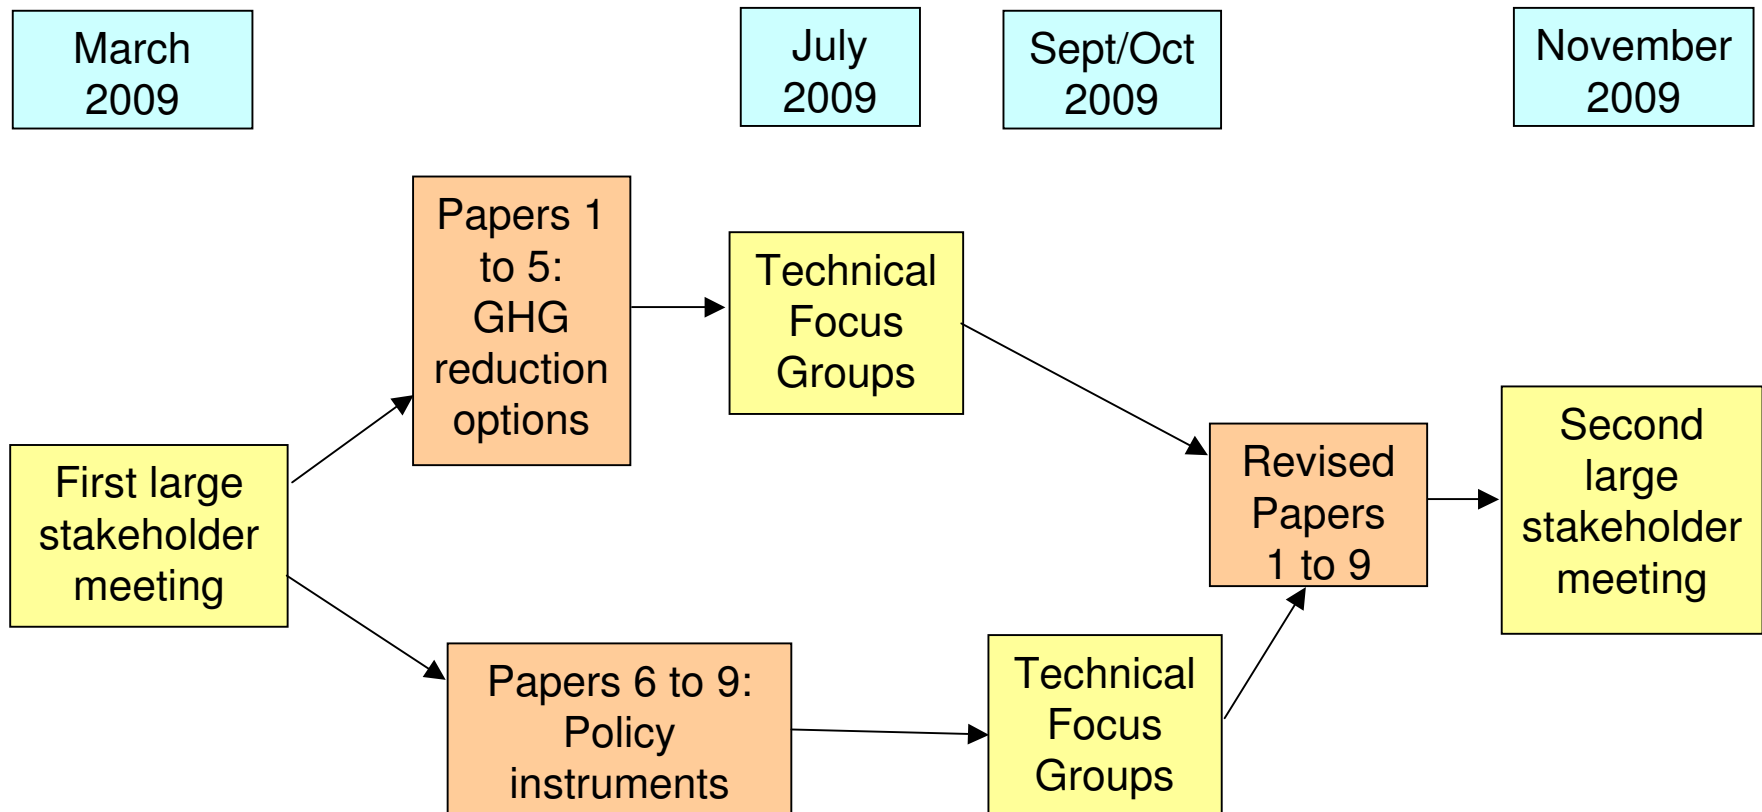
March 2009

July 2009

Sept/Oct 2009

November 2009

First large stakeholder meeting

Papers 1 to 5: GHG reduction options

Technical Focus Groups

Papers 6 to 9: Policy instruments

Technical Focus Groups

Revised Papers 1 to 9

Second large stakeholder meeting